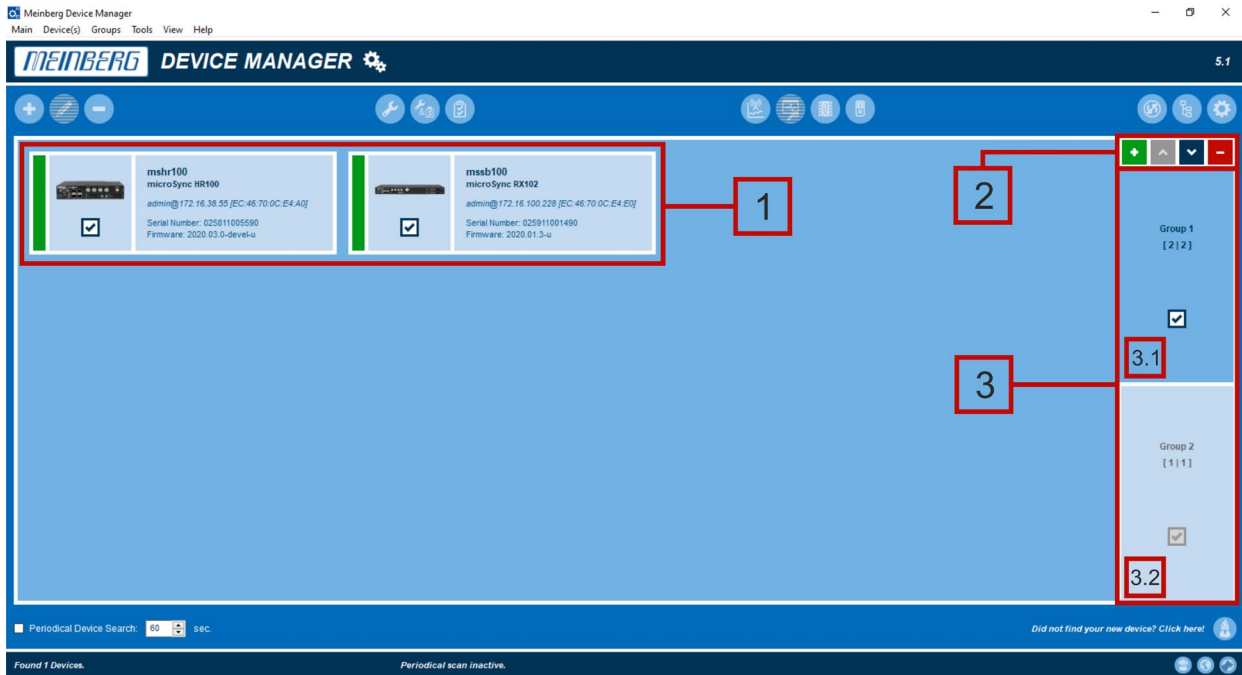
Meinberg Device Manager
Main Device(s) Groups Tools View Help

MEINBERG DEVICE MANAGER

5.1

mshr100
microSync HR100
admin@172.16.38.55 [EC:46:70:0C:E4:A0]
Serial Number: 025811005590
Firmware: 2020.03.0-devel-u

mssb100
microSync RX102
admin@172.16.100.228 [EC:46:70:0C:E4:E0]
Serial Number: 025911001490
Firmware: 2020.01.3-u

1

2

Group 1
[ 2 | 2 ]

3.1

3

Group 2
[ 1 | 1 ]

3.2

Periodical Device Search: 60 sec.

Did not find your new device? Click here!

Found 1 Devices.

Periodical scan inactive.